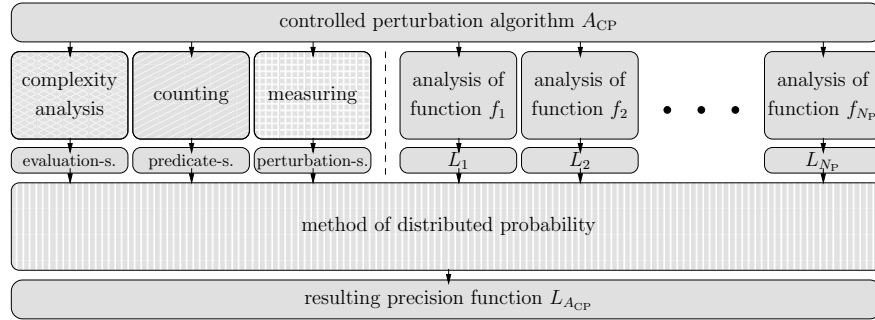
controlled perturbation algorithm $A_{\text{CP}}$

complexity analysis

counting

measuring

analysis of function $f_1$

analysis of function $f_2$

analysis of function $f_{N_{\text{P}}}$

evaluation-s.

predicate-s.

perturbation-s.

$L_1$

$L_2$

$L_{N_{\text{P}}}$

method of distributed probability

resulting precision function $L_{A_{\text{CP}}}$